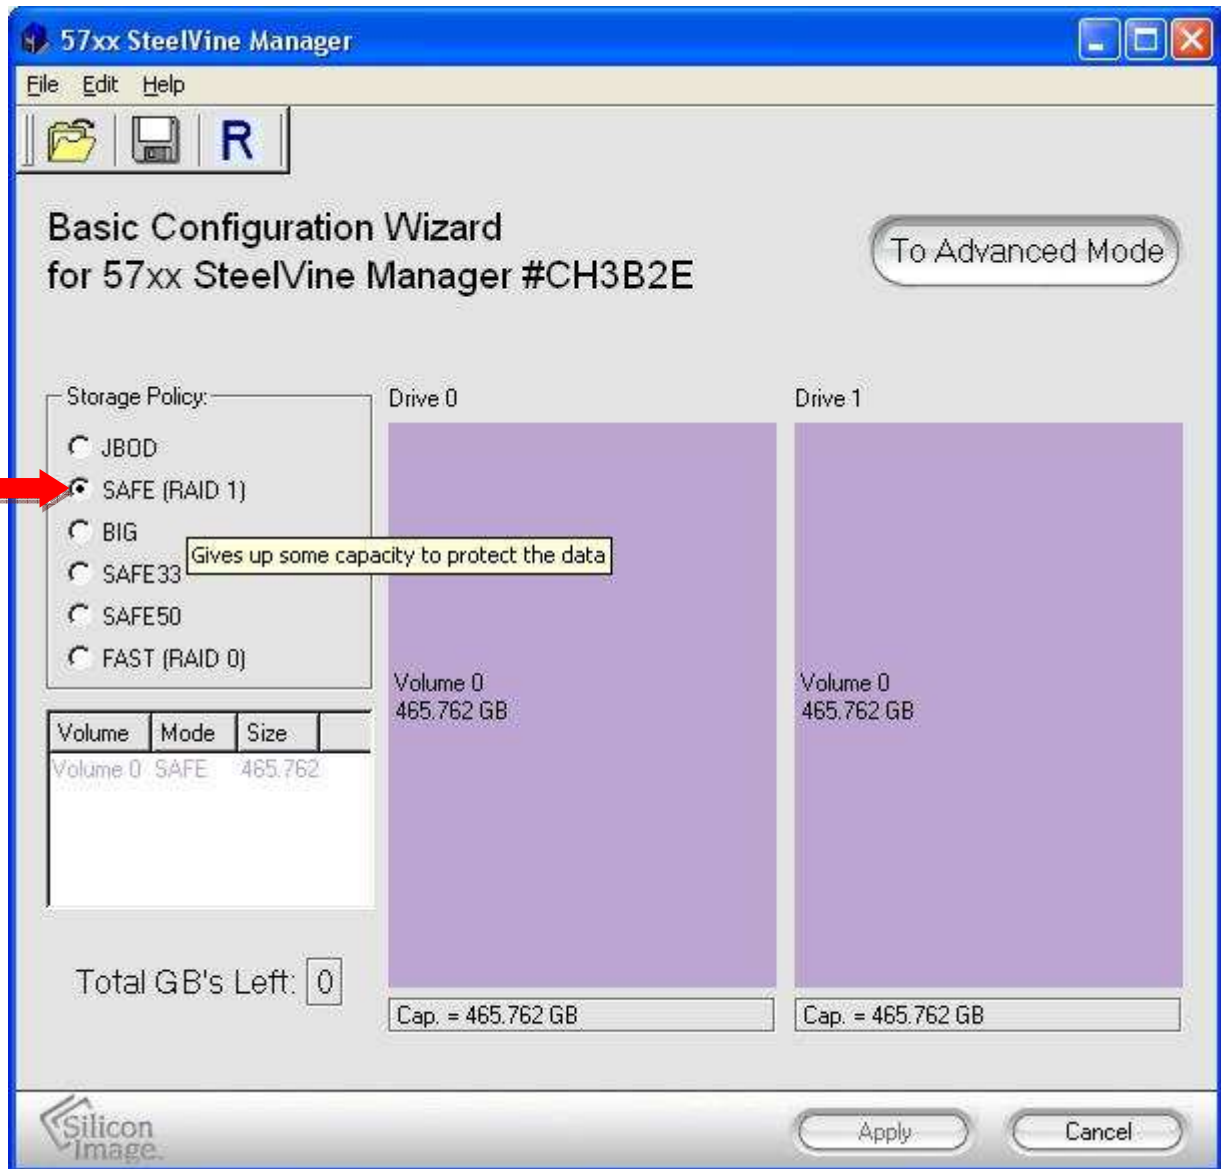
57xx SteelVine Manager

File Edit Help

R

Basic Configuration Wizard
for 57xx SteelVine Manager #CH3B2E

To Advanced Mode

Storage Policy:
JBOD
SAFE (RAID 1)
BIG
SAFE33
SAFE50
FAST (RAID 0)

Gives up some capacity to protect the data

| Volume | Mode | Size |
|---|---|---|
| Volume 0 | SAFE | 465.762 |

Total GB's Left: 0

Drive 0

Volume 0
465.762 GB

Cap. = 465.762 GB

Drive 1

Volume 0
465.762 GB

Cap. = 465.762 GB

Silicon Image

Apply

Cancel